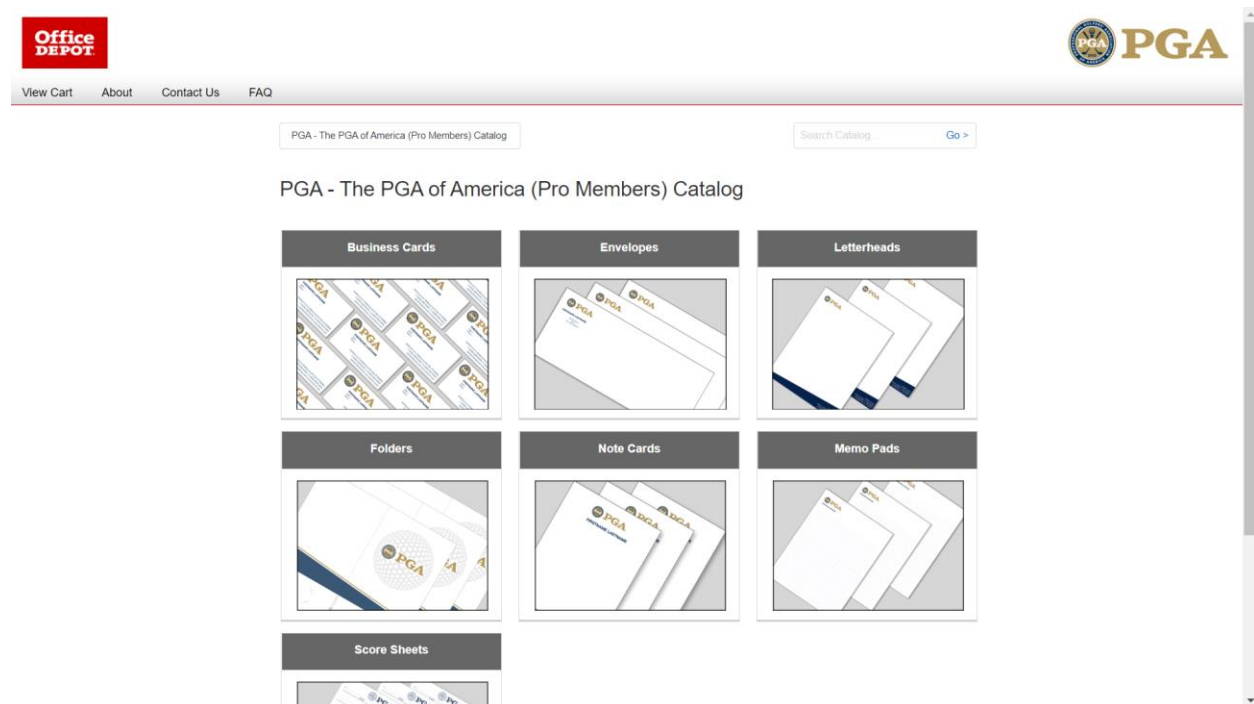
Office DEPOT

PGA

View Cart About Contact Us FAQ

PGA - The PGA of America (Pro Members) Catalog

Search Catalog... Go >

PGA - The PGA of America (Pro Members) Catalog

Business Cards

Envelopes

Letterheads

Folders

Note Cards

Memo Pads

Score Sheets